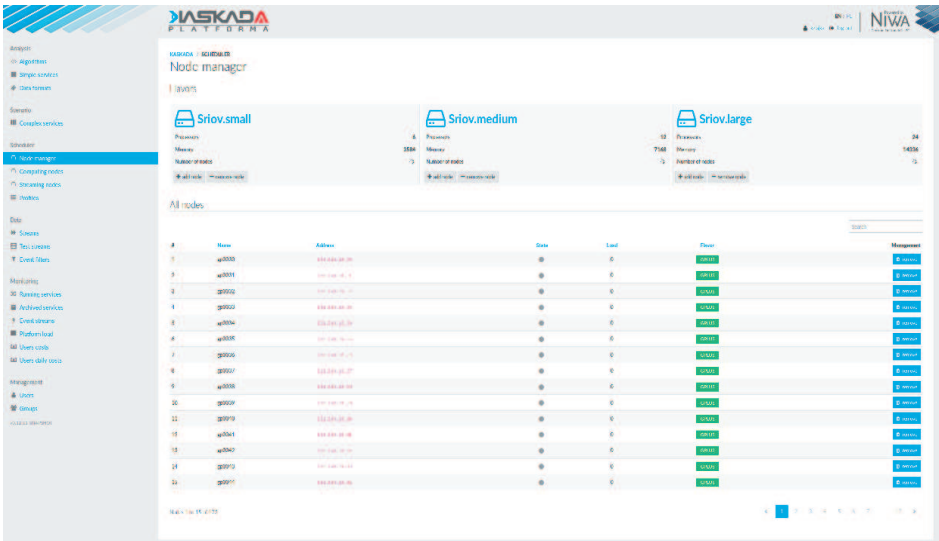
KASKADA
PLATFORMA

NIWA

Analysis
Algorithms
Simple services
Data formats

Streams
Complex services

Simulator
Node manager
Computing nodes
Streaming nodes
Profiles

Data
Streams
Test streams
Event filters

Monitoring
Running services
Archived services
Event streams
Platform load
Users costs
Users daily costs

Management
Users
Groups

KASKADA / SCHEDULER
Node manager

Flavors

Sriov.small
Processors 4
Memory 3584
Number of nodes 5
+ add node − remove node

Sriov.medium
Processors 12
Memory 7168
Number of nodes 5
+ add node − remove node

Sriov.large
Processors 24
Memory 14336
Number of nodes 5
+ add node − remove node

All nodes

Search

| # | Name | Address | State | Load | Flavor | Management |
|---|---|---|---|---|---|---|
| 1 | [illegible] | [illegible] | | 0 | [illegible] | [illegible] |
| 2 | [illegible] | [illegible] | | 0 | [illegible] | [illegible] |
| 3 | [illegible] | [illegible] | | 0 | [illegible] | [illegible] |
| 4 | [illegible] | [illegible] | | 0 | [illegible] | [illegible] |
| 5 | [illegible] | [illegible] | | 0 | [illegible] | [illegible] |
| 6 | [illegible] | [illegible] | | 0 | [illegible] | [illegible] |
| 7 | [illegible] | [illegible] | | 0 | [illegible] | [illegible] |
| 8 | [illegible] | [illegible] | | 0 | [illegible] | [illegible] |
| 9 | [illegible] | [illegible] | | 0 | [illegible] | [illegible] |
| 10 | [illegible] | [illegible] | | 0 | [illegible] | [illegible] |
| 11 | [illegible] | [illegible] | | 0 | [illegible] | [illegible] |
| 12 | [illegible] | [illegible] | | 0 | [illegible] | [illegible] |
| 13 | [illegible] | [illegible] | | 0 | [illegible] | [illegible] |
| 14 | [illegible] | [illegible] | | 0 | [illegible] | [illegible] |
| 15 | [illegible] | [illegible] | | 0 | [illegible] | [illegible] |

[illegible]

1 2 3 4 5 6 7